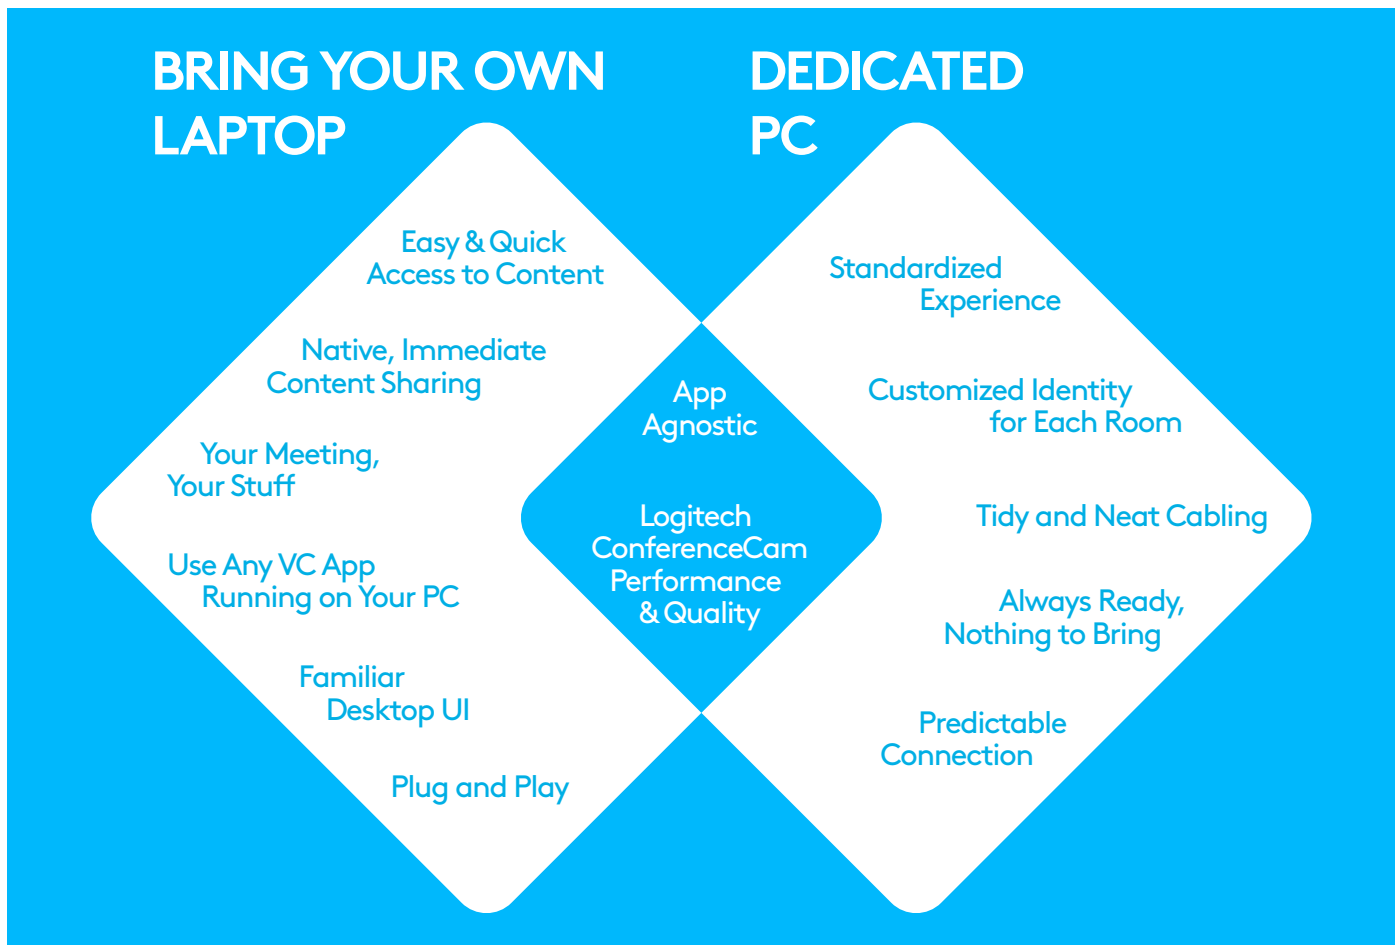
BRING YOUR OWN LAPTOP

DEDICATED PC

Easy & Quick Access to Content

Native, Immediate Content Sharing

Your Meeting, Your Stuff

Use Any VC App Running on Your PC

Familiar Desktop UI

Plug and Play

App Agnostic

Logitech ConferenceCam Performance & Quality

Standardized Experience

Customized Identity for Each Room

Tidy and Neat Cabling

Always Ready, Nothing to Bring

Predictable Connection